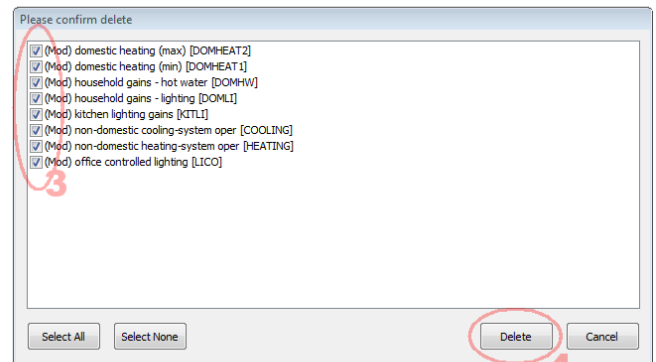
Please confirm delete

(Mod) domestic heating (max) [DOMHEAT2]
(Mod) domestic heating (min) [DOMHEAT1]
(Mod) household gains - hot water [DOMHW]
(Mod) household gains - lighting [DOMLI]
(Mod) kitchen lighting gains [KITLI]
(Mod) non-domestic cooling-system oper [COOLING]
(Mod) non-domestic heating-system oper [HEATING]
(Mod) office controlled lighting [LICO]

3

Select All
Select None
Delete
Cancel